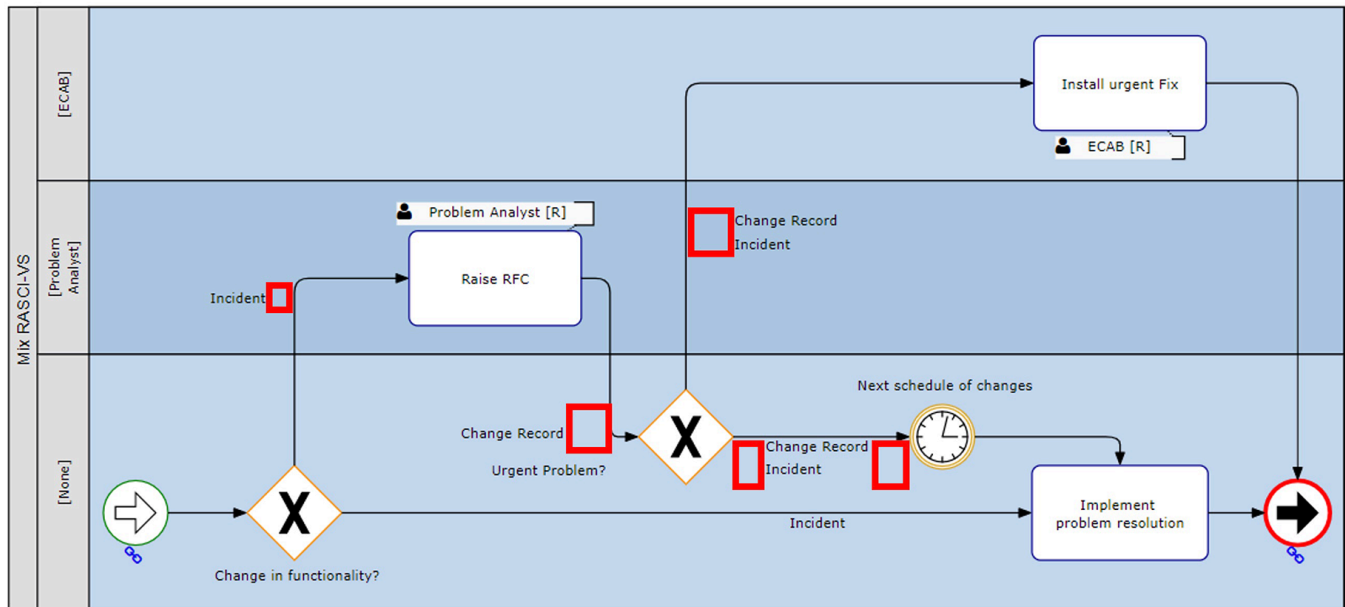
Mix RASCI-VS

[ECAB]

Install urgent Fix

ECAB [R]

[Problem Analyst]

Problem Analyst [R]

Raise RFC

Change Record
Incident

Incident

[None]

Next schedule of changes

Change Record

Urgent Problem?

Change Record
Incident

Implement problem resolution

Incident

Change in functionality?